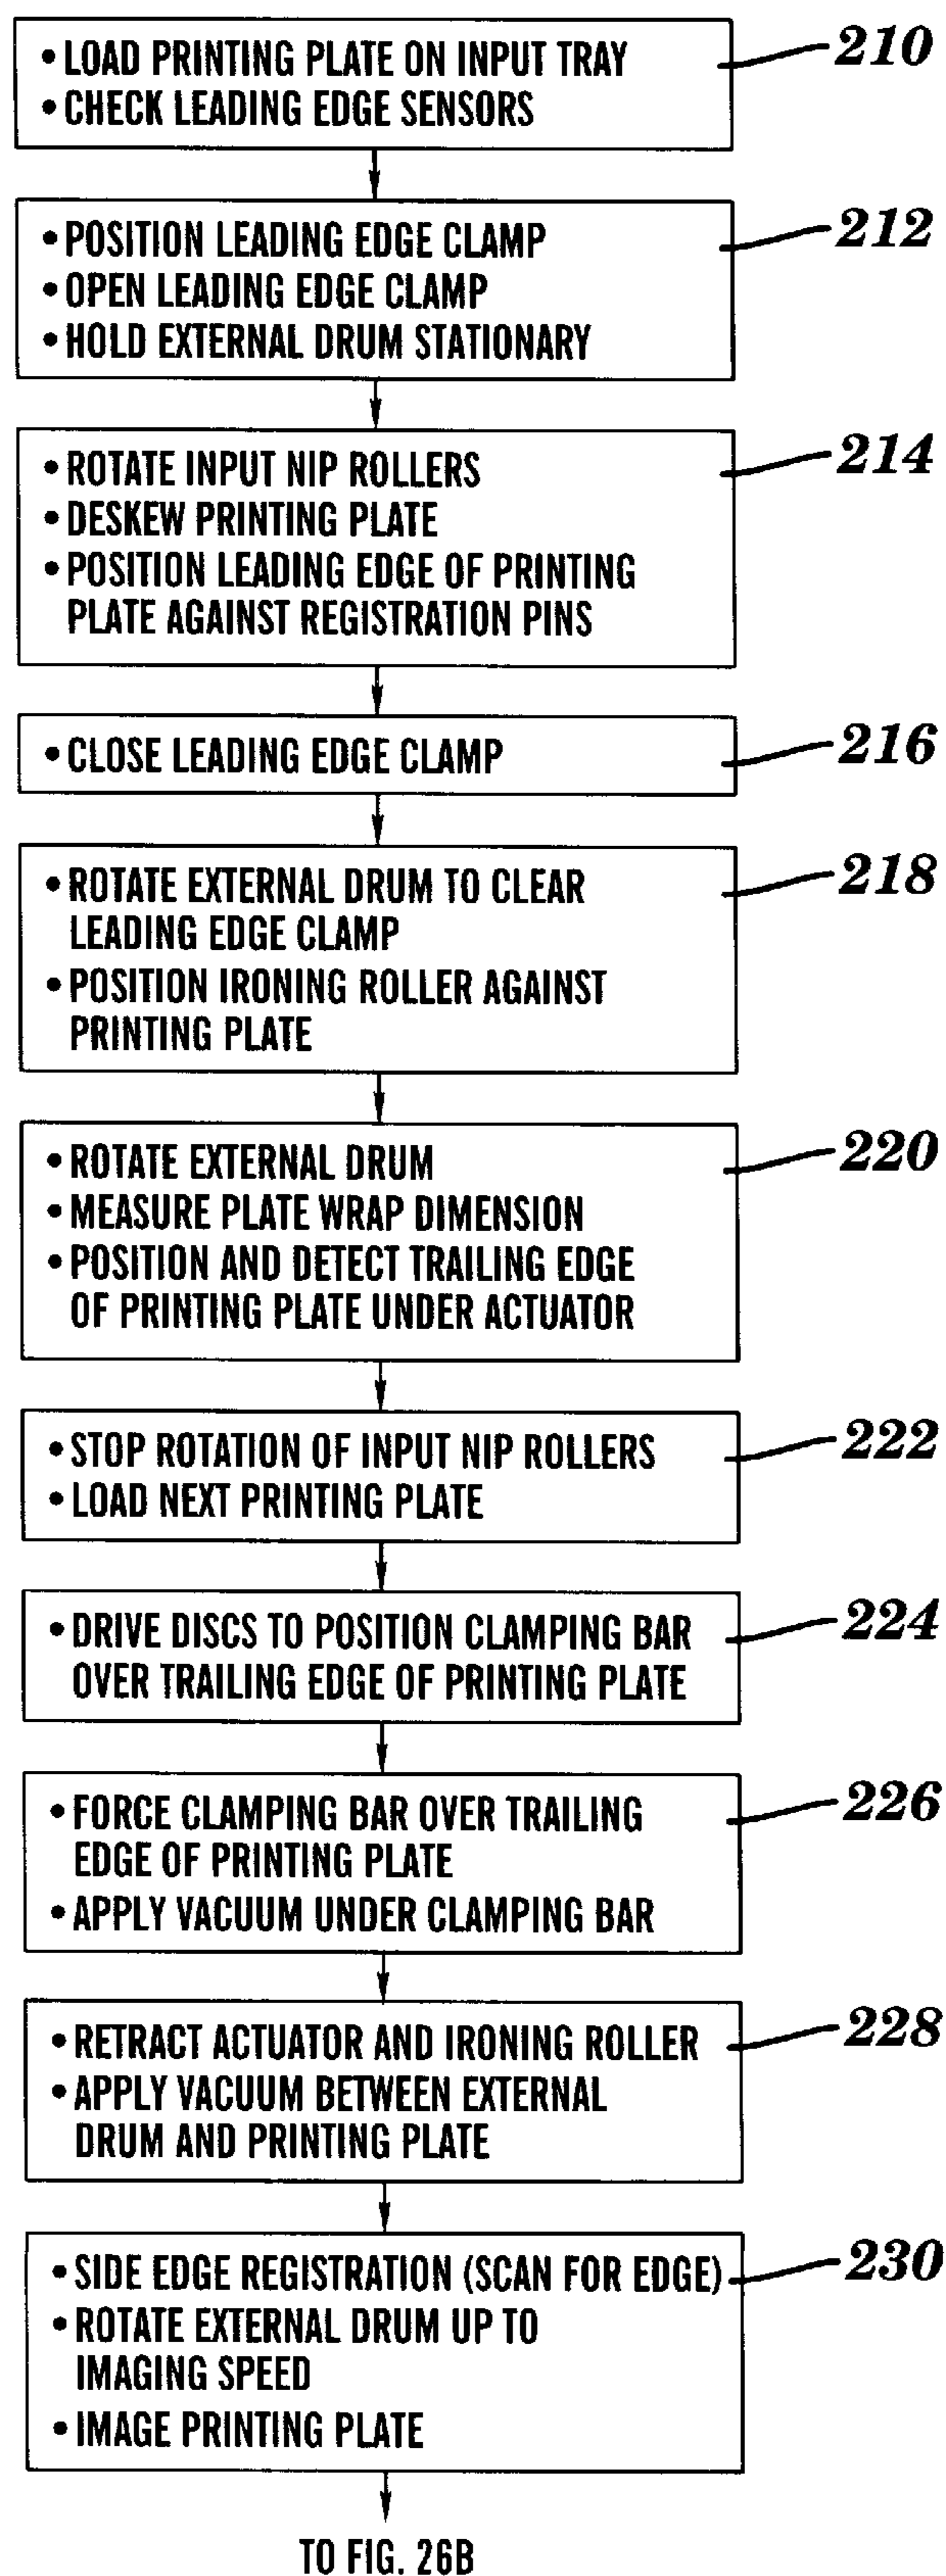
• LOAD PRINTING PLATE ON INPUT TRAY
• CHECK LEADING EDGE SENSORS

210

• POSITION LEADING EDGE CLAMP
• OPEN LEADING EDGE CLAMP
• HOLD EXTERNAL DRUM STATIONARY

212

• ROTATE INPUT NIP ROLLERS
• DESKEW PRINTING PLATE
• POSITION LEADING EDGE OF PRINTING PLATE AGAINST REGISTRATION PINS

214

• CLOSE LEADING EDGE CLAMP

216

• ROTATE EXTERNAL DRUM TO CLEAR LEADING EDGE CLAMP
• POSITION IRONING ROLLER AGAINST PRINTING PLATE

218

• ROTATE EXTERNAL DRUM
• MEASURE PLATE WRAP DIMENSION
• POSITION AND DETECT TRAILING EDGE OF PRINTING PLATE UNDER ACTUATOR

220

• STOP ROTATION OF INPUT NIP ROLLERS
• LOAD NEXT PRINTING PLATE

222

• DRIVE DISCS TO POSITION CLAMPING BAR OVER TRAILING EDGE OF PRINTING PLATE

224

• FORCE CLAMPING BAR OVER TRAILING EDGE OF PRINTING PLATE
• APPLY VACUUM UNDER CLAMPING BAR

226

• RETRACT ACTUATOR AND IRONING ROLLER
• APPLY VACUUM BETWEEN EXTERNAL DRUM AND PRINTING PLATE

228

• SIDE EDGE REGISTRATION (SCAN FOR EDGE)
• ROTATE EXTERNAL DRUM UP TO IMAGING SPEED
• IMAGE PRINTING PLATE

230

TO FIG. 26B